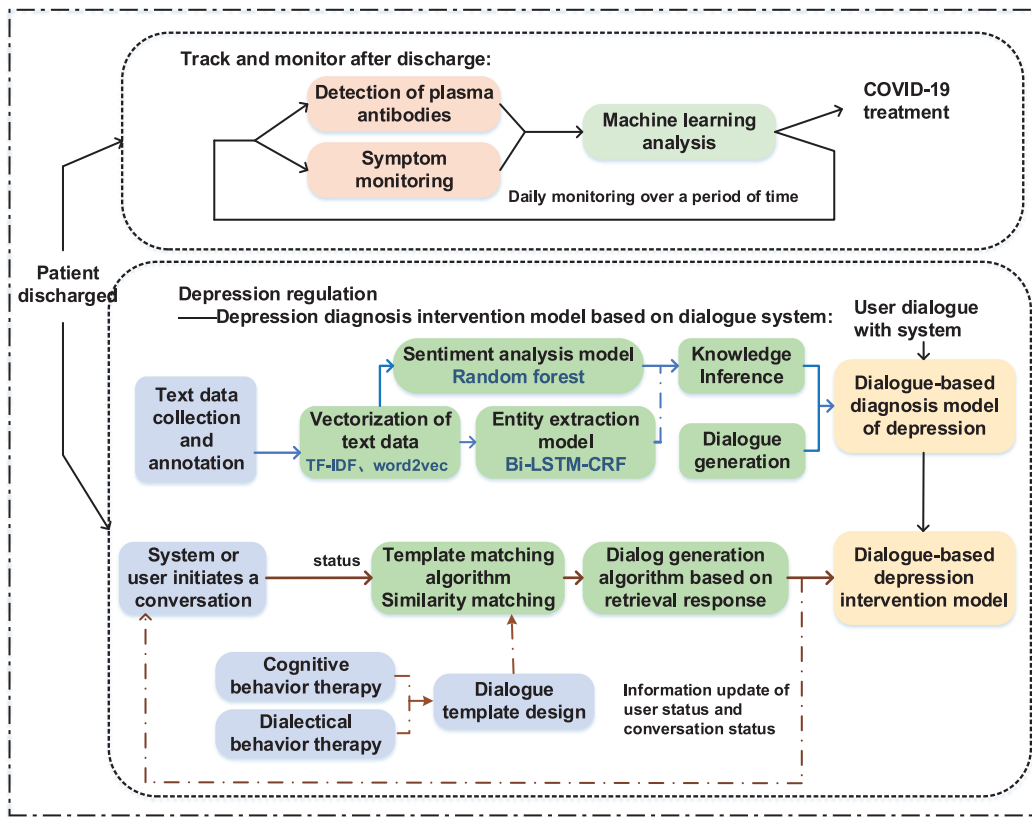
Track and monitor after discharge:

Detection of plasma antibodies

Symptom monitoring

Machine learning analysis

COVID-19 treatment

Daily monitoring over a period of time

Patient discharged

Depression regulation
——Depression diagnosis intervention model based on dialogue system:

User dialogue with system

Text data collection and annotation

Sentiment analysis model
Random forest

Vectorization of text data
TF-IDF、word2vec

Entity extraction model
Bi-LSTM-CRF

Knowledge Inference

Dialogue generation

Dialogue-based diagnosis model of depression

System or user initiates a conversation

status

Template matching algorithm
Similarity matching

Dialog generation algorithm based on retrieval response

Dialogue-based depression intervention model

Cognitive behavior therapy

Dialectical behavior therapy

Dialogue template design

Information update of user status and conversation status